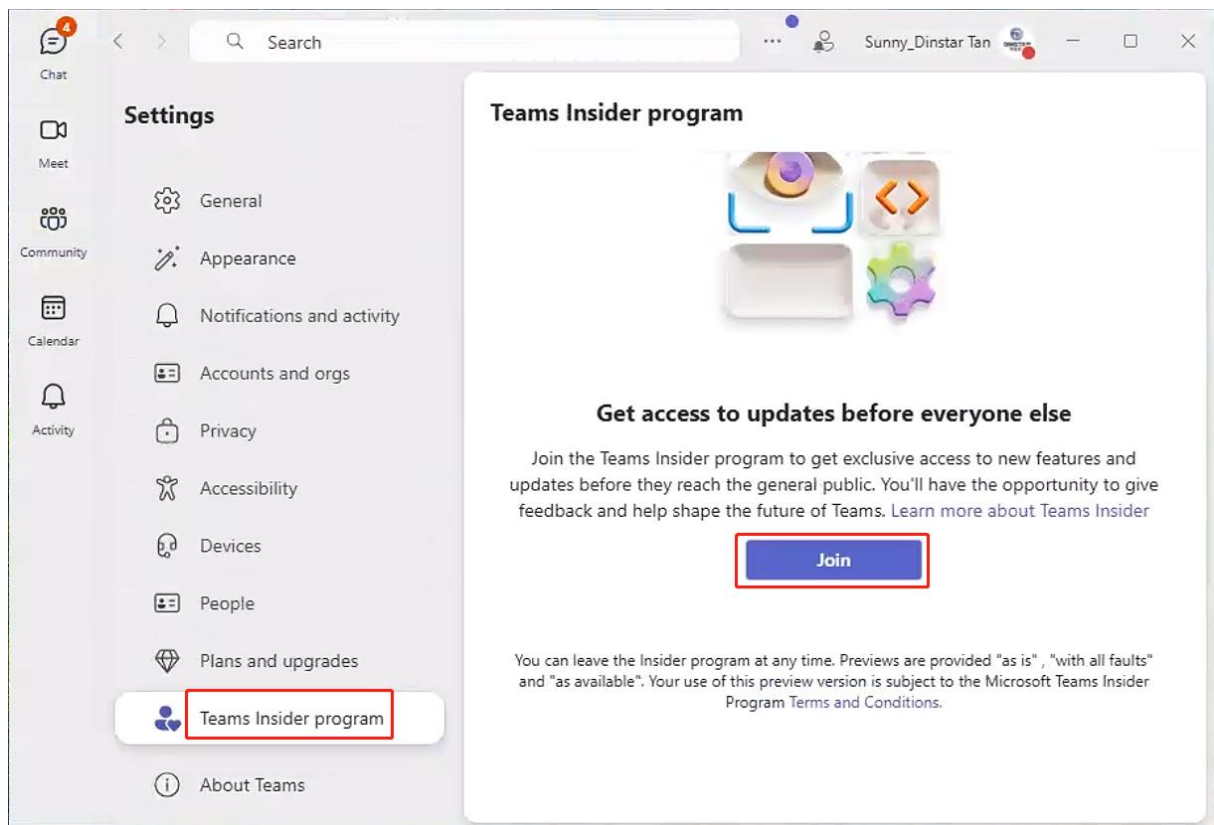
4
Chat
Meet
Community
Calendar
Activity

Search

Sunny_Dinstar Tan

Settings

General
Appearance
Notifications and activity
Accounts and orgs
Privacy
Accessibility
Devices
People
Plans and upgrades
Teams Insider program
About Teams

Teams Insider program

Get access to updates before everyone else

Join the Teams Insider program to get exclusive access to new features and updates before they reach the general public. You'll have the opportunity to give feedback and help shape the future of Teams. Learn more about Teams Insider

Join

You can leave the Insider program at any time. Previews are provided "as is" , "with all faults" and "as available". Your use of this preview version is subject to the Microsoft Teams Insider Program Terms and Conditions.